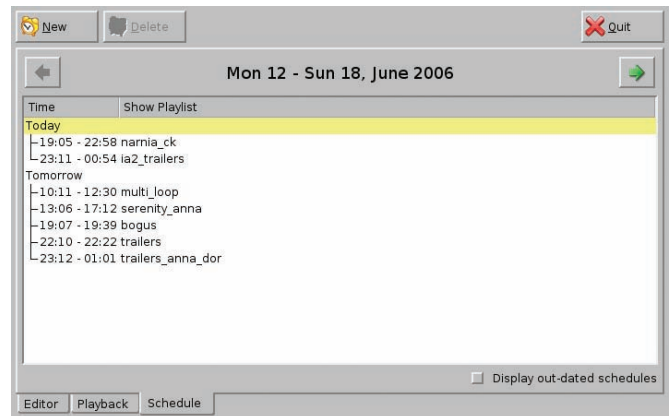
New Delete Quit

Mon 12 - Sun 18, June 2006

| Time | Show Playlist |
|---|---|
| Today | |
| 19:05 - 22:58 | narnia_ck |
| 23:11 - 00:54 | ia2_trailers |
| Tomorrow | |
| 10:11 - 12:30 | multi_loop |
| 13:06 - 17:12 | serenity_anna |
| 19:07 - 19:39 | bogus |
| 22:10 - 22:22 | trailers |
| 23:12 - 01:01 | trailers_anna_dor |

Display out-dated schedules

Editor Playback Schedule